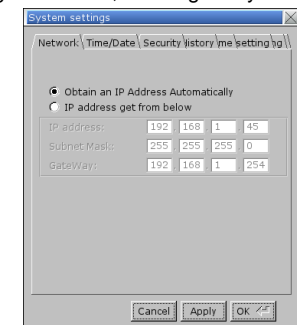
System settings

Network | Time/Date | Security | listory | me setting | g

Obtain an IP Address Automatically
IP address get from below

| | | | | |
|---|---|---|---|---|
| IP address: | 192 | 168 | 1 | 45 |
| Subnet Mask: | 255 | 255 | 255 | 0 |
| GateWay: | 192 | 168 | 1 | 254 |

Cancel | Apply | OK